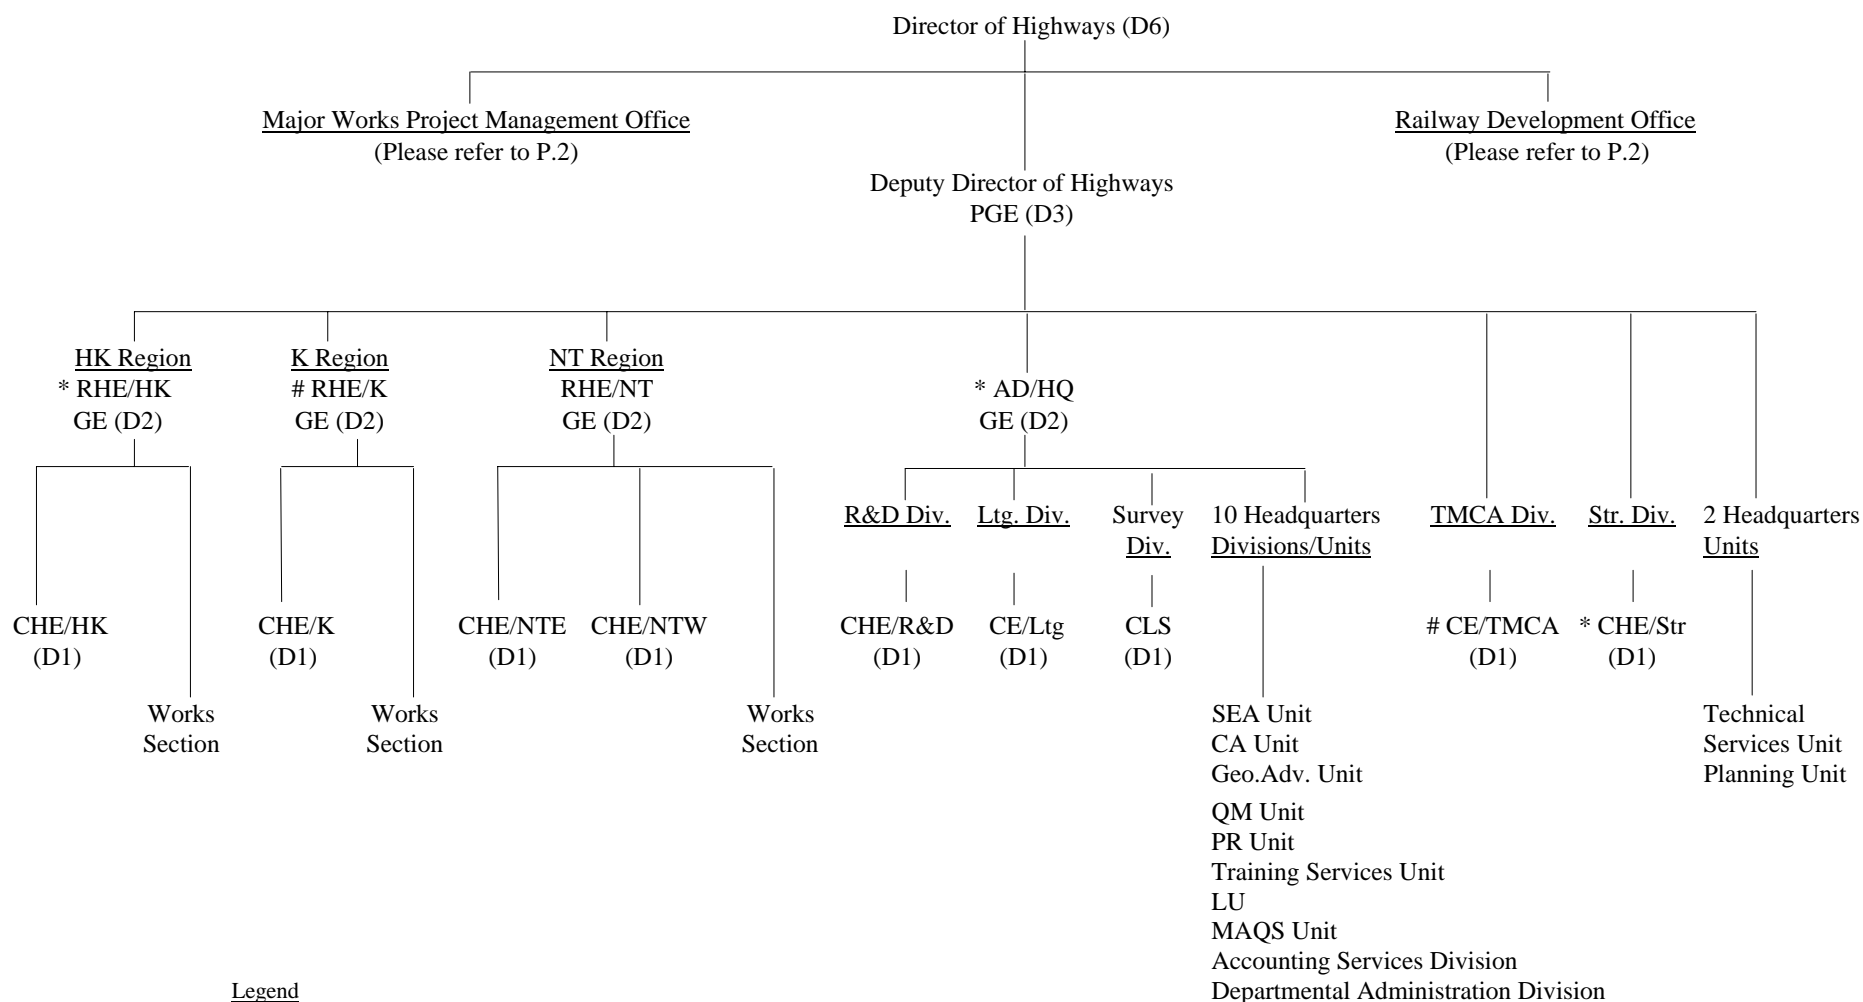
Director of Highways (D6)

Major Works Project Management Office
(Please refer to P.2)

Railway Development Office
(Please refer to P.2)

Deputy Director of Highways
PGE (D3)

HK Region
* RHE/HK
GE (D2)

CHE/HK
(D1)

Works Section

K Region
# RHE/K
GE (D2)

CHE/K
(D1)

Works Section

NT Region
RHE/NT
GE (D2)

CHE/NTE
(D1)

CHE/NTW
(D1)

Works Section

* AD/HQ
GE (D2)

R&D Div.
CHE/R&D
(D1)

Ltg. Div.
CE/Ltg
(D1)

Survey Div.
CLS
(D1)

10 Headquarters Divisions/Units

SEA Unit
CA Unit
Geo.Adv. Unit

QM Unit
PR Unit
Training Services Unit
LU
MAQS Unit
Accounting Services Division
Departmental Administration Division

TMCA Div.
# CE/TMCA
(D1)

Str. Div.
* CHE/Str
(D1)

2 Headquarters Units

Technical Services Unit
Planning Unit

Legend